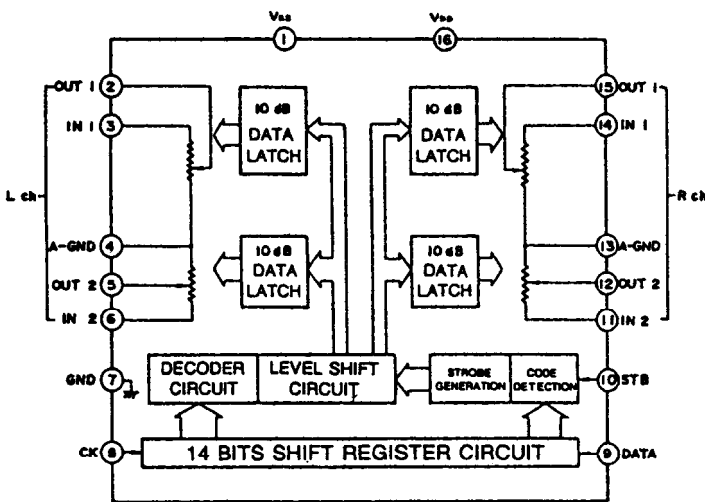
Vss
1
Vdd
16

OUT 1 2
IN 1 3
L ch
A-GND 4
OUT 2 5
IN 2 6
GND 7
CK 8

10 dB DATA LATCH
10 dB DATA LATCH
10 dB DATA LATCH
10 dB DATA LATCH

15 OUT 1
14 IN 1
R ch
13 A-GND
12 OUT 2
11 IN 2
10 STB
9 DATA

DECODER CIRCUIT
LEVEL SHIFT CIRCUIT
STROBE GENERATION
CODE DETECTION
14 BITS SHIFT REGISTER CIRCUIT